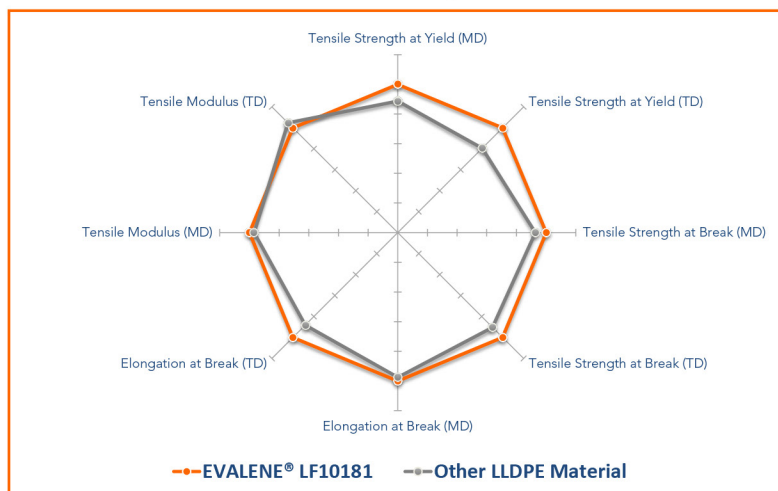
Tensile Strength at Yield (MD)
Tensile Modulus (TD)
Tensile Strength at Yield (TD)
Tensile Modulus (MD)
Tensile Strength at Break (MD)
Elongation at Break (TD)
Tensile Strength at Break (TD)
Elongation at Break (MD)

EVALENE® LF10181 Other LLDPE Material